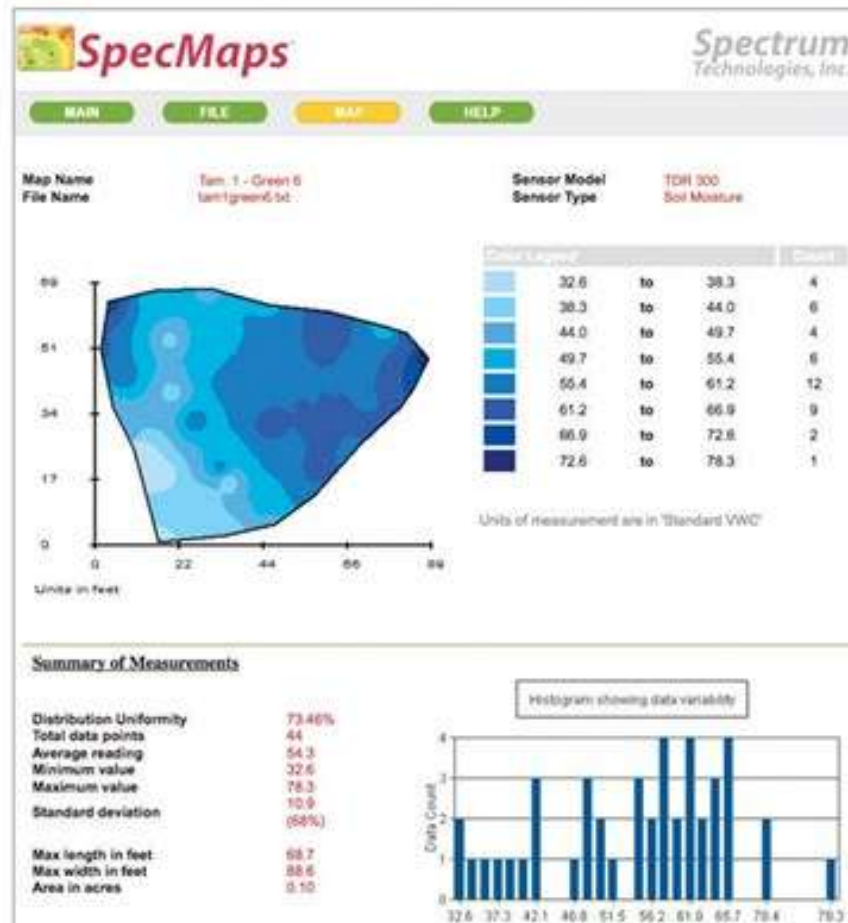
SpecMaps

Spectrum Technologies, Inc.

MAIN FILE MAP HELP

Map Name Tam. 1 - Green 6
File Name tam1green6.txt

Sensor Model TDR 300
Sensor Type Soil Moisture

| Color Legend | | | | Count |
|---|---|---|---|---|
| | 32.6 | to | 38.3 | 4 |
| | 38.3 | to | 44.0 | 6 |
| | 44.0 | to | 49.7 | 4 |
| | 49.7 | to | 55.4 | 6 |
| | 55.4 | to | 61.2 | 12 |
| | 61.2 | to | 66.9 | 9 |
| | 66.9 | to | 72.6 | 2 |
| | 72.6 | to | 78.3 | 1 |

Units of measurement are in "Standard VWC"

69
51
34
17
0
0 22 44 66 89
Units in feet

Summary of Measurements

Distribution Uniformity 73.46%
Total data points 44
Average reading 54.3
Minimum value 32.6
Maximum value 78.3
Standard deviation 10.9 (68%)

Max length in feet 68.7
Max width in feet 88.6
Area in acres 0.10

Histogram showing data variability

Data Count
4
3
2
1
0
32.6 37.3 42.1 46.8 51.5 56.2 61.0 65.7 70.4 78.3